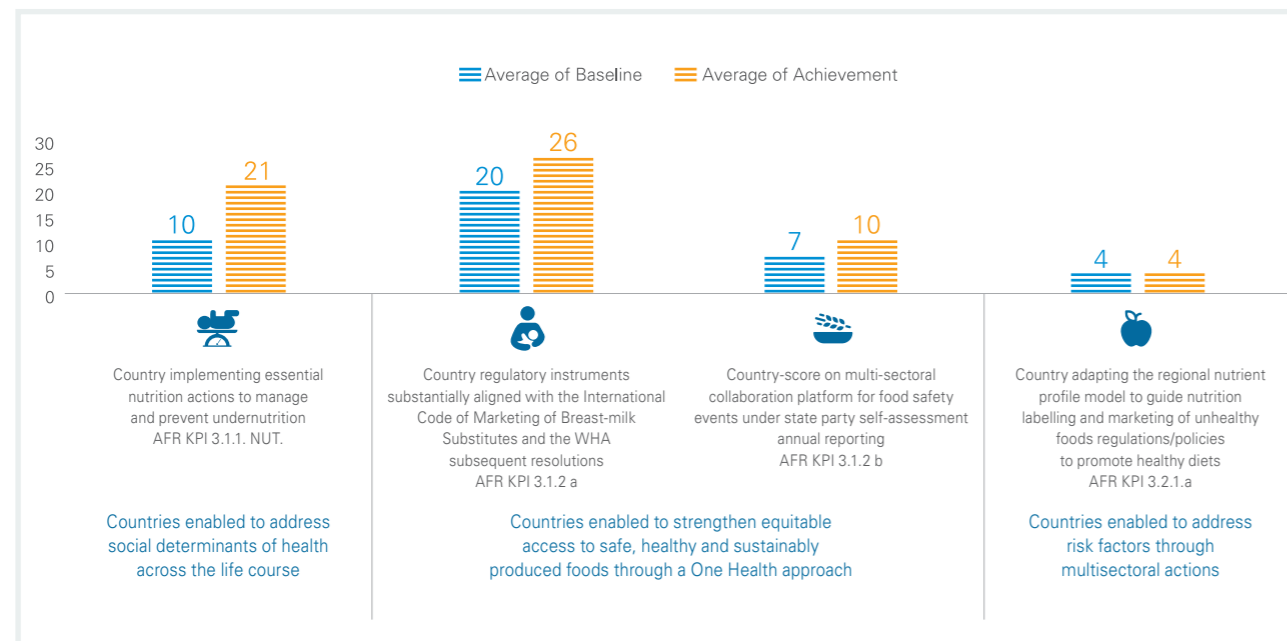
Average of Baseline Average of Achievement

30
25
20
15
10
5
0

10 21 20 26 7 10 4 4

Country implementing essential nutrition actions to manage and prevent undernutrition AFR KPI 3.1.1. NUT.

Country regulatory instruments substantially aligned with the International Code of Marketing of Breast-milk Substitutes and the WHA subsequent resolutions AFR KPI 3.1.2 a

Country-score on multi-sectoral collaboration platform for food safety events under state party self-assessment annual reporting AFR KPI 3.1.2 b

Country adapting the regional nutrient profile model to guide nutrition labelling and marketing of unhealthy foods regulations/policies to promote healthy diets AFR KPI 3.2.1.a

Countries enabled to address social determinants of health across the life course

Countries enabled to strengthen equitable access to safe, healthy and sustainably produced foods through a One Health approach

Countries enabled to address risk factors through multisectoral actions